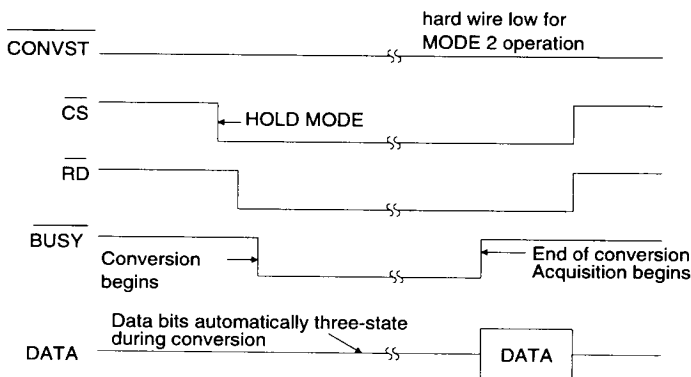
$\overline{\text{CONVST}}$

hard wire low for MODE 2 operation

$\overline{\text{CS}}$

HOLD MODE

$\overline{\text{RD}}$

$\overline{\text{BUSY}}$

Conversion begins

End of conversion Acquisition begins

Data bits automatically three-state during conversion

DATA

DATA